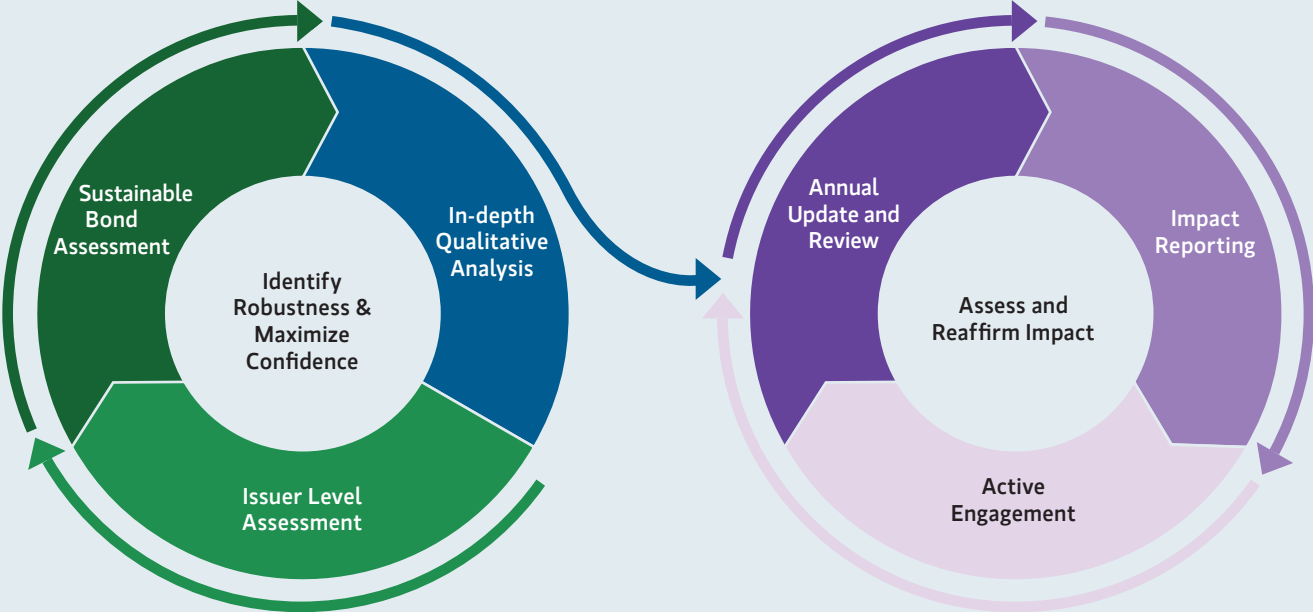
Sustainable Bond Assessment

In-depth Qualitative Analysis

Identify Robustness & Maximize Confidence

Issuer Level Assessment

Annual Update and Review

Impact Reporting

Assess and Reaffirm Impact

Active Engagement